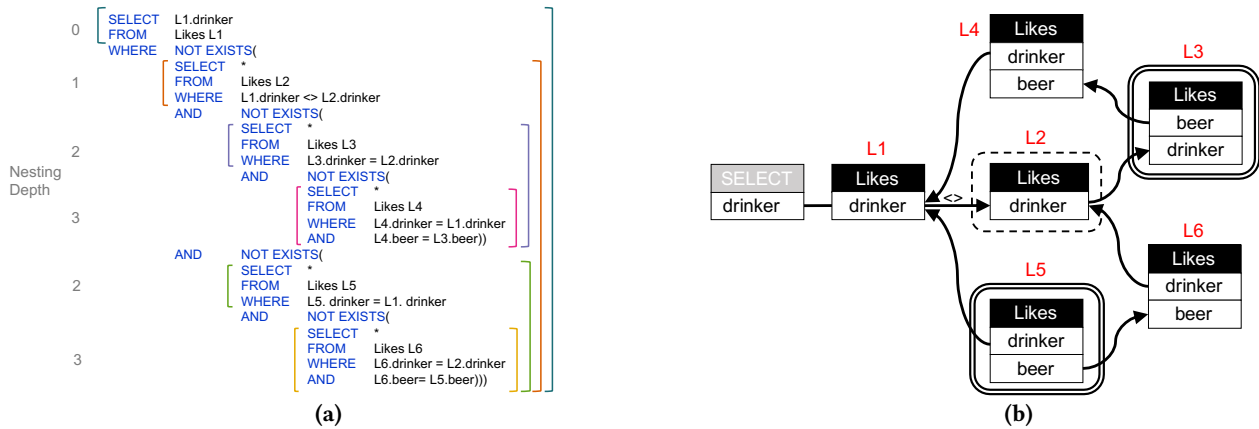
Nesting Depth

0 SELECT L1.drinker
FROM Likes L1
WHERE NOT EXISTS(
1 SELECT *
FROM Likes L2
WHERE L1.drinker <> L2.drinker
AND NOT EXISTS(
2 SELECT *
FROM Likes L3
WHERE L3.drinker = L2.drinker
AND NOT EXISTS(
3 SELECT *
FROM Likes L4
WHERE L4.drinker = L1.drinker
AND L4.beer = L3.beer))
AND NOT EXISTS(
2 SELECT *
FROM Likes L5
WHERE L5. drinker = L1. drinker
AND NOT EXISTS(
3 SELECT *
FROM Likes L6
WHERE L6.drinker = L2.drinker
AND L6.beer= L5.beer)))

(a)

L4
Likes
drinker
beer

L3
Likes
beer
drinker

SELECT
drinker

L1
Likes
drinker

<>

L2
Likes
drinker

L6
Likes
drinker
beer

L5
Likes
drinker
beer

(b)